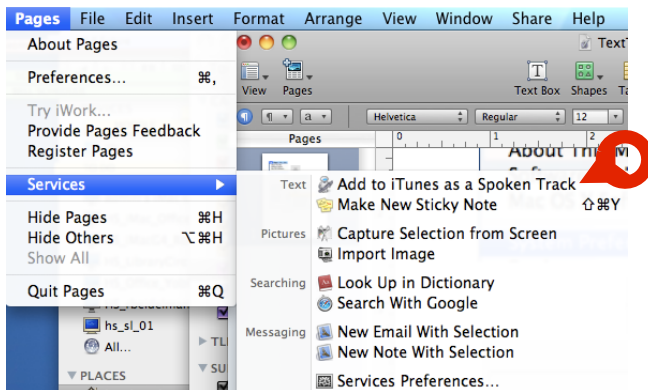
Pages File Edit Insert Format Arrange View Window Share Help

About Pages

Preferences... ⌘,

Try iWork...
Provide Pages Feedback
Register Pages

Services ▶

Hide Pages ⌘H
Hide Others ⌥⌘H
Show All

Quit Pages ⌘Q

Text
View Pages
Text Box Shapes
Helvetica Regular 12
Pages

Text
Add to iTunes as a Spoken Track
Make New Sticky Note ⇧⌘Y

Pictures
Capture Selection from Screen
Import Image

Searching
Look Up in Dictionary
Search With Google

Messaging
New Email With Selection
New Note With Selection

Services Preferences...

hs_sl_01
All...
PLACES